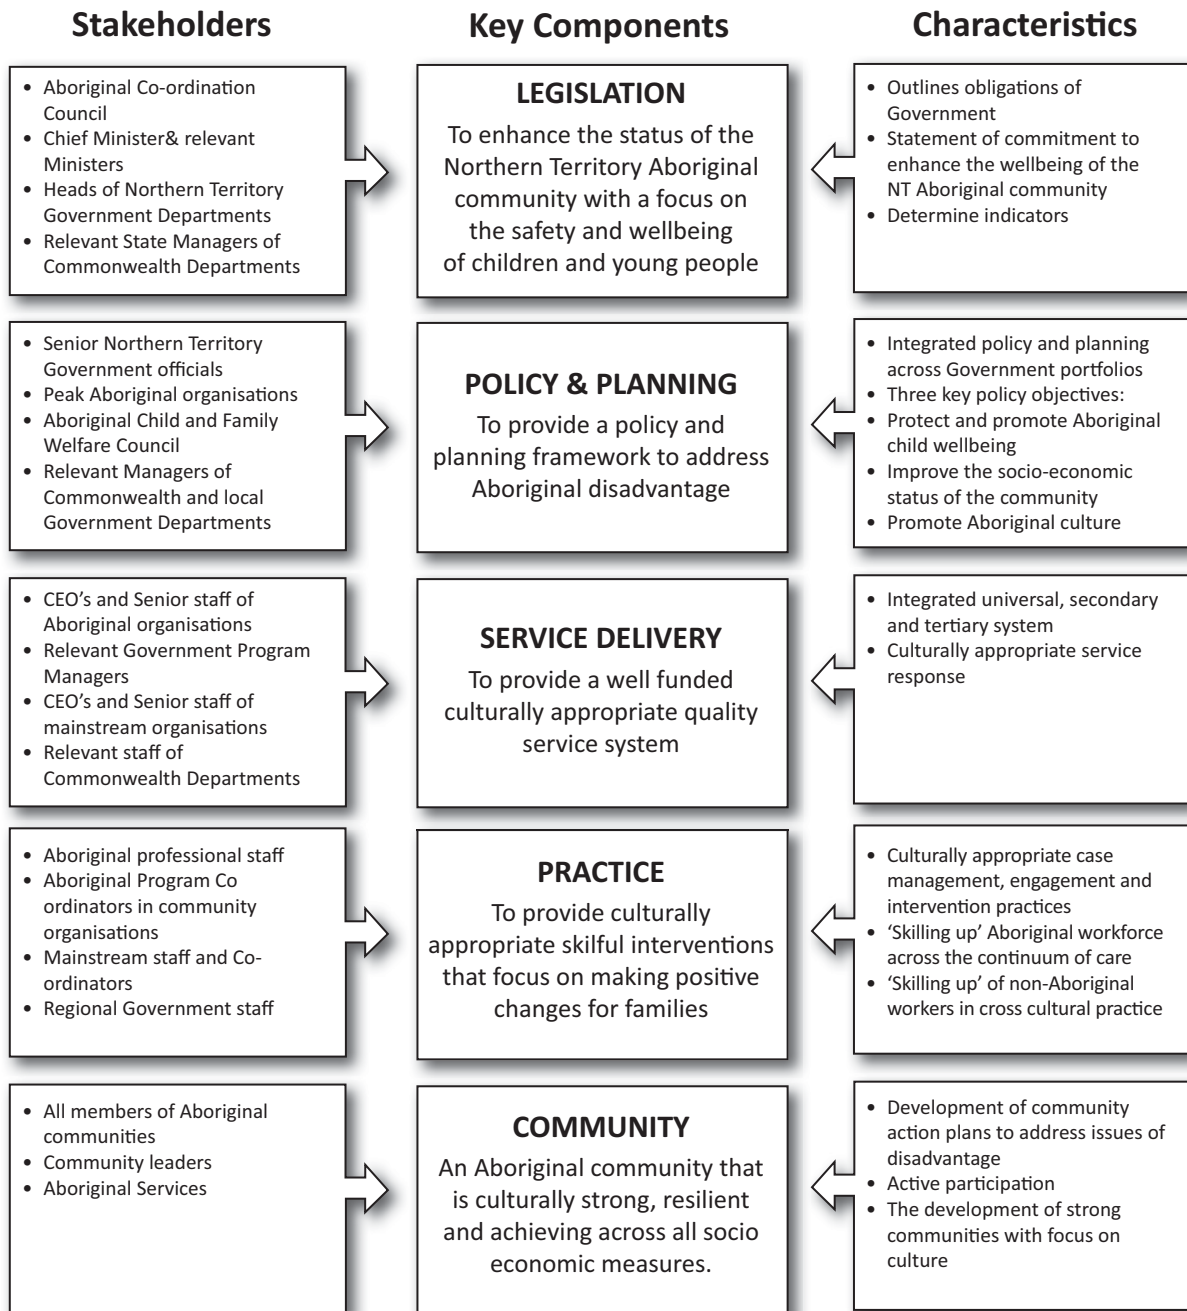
Stakeholders

Key Components

Characteristics

• Aboriginal Co-ordination Council
• Chief Minister& relevant Ministers
• Heads of Northern Territory Government Departments
• Relevant State Managers of Commonwealth Departments

LEGISLATION

To enhance the status of the Northern Territory Aboriginal community with a focus on the safety and wellbeing of children and young people

• Outlines obligations of Government
• Statement of commitment to enhance the wellbeing of the NT Aboriginal community
• Determine indicators

• Senior Northern Territory Government officials
• Peak Aboriginal organisations
• Aboriginal Child and Family Welfare Council
• Relevant Managers of Commonwealth and local Government Departments

POLICY & PLANNING

To provide a policy and planning framework to address Aboriginal disadvantage

• Integrated policy and planning across Government portfolios
• Three key policy objectives:
• Protect and promote Aboriginal child wellbeing
• Improve the socio-economic status of the community
• Promote Aboriginal culture

• CEO's and Senior staff of Aboriginal organisations
• Relevant Government Program Managers
• CEO's and Senior staff of mainstream organisations
• Relevant staff of Commonwealth Departments

SERVICE DELIVERY

To provide a well funded culturally appropriate quality service system

• Integrated universal, secondary and tertiary system
• Culturally appropriate service response

• Aboriginal professional staff
• Aboriginal Program Co ordinators in community organisations
• Mainstream staff and Co-ordinators
• Regional Government staff

PRACTICE

To provide culturally appropriate skilful interventions that focus on making positive changes for families

• Culturally appropriate case management, engagement and intervention practices
• 'Skilling up' Aboriginal workforce across the continuum of care
• 'Skilling up' of non-Aboriginal workers in cross cultural practice

• All members of Aboriginal communities
• Community leaders
• Aboriginal Services

COMMUNITY

An Aboriginal community that is culturally strong, resilient and achieving across all socio economic measures.

• Development of community action plans to address issues of disadvantage
• Active participation
• The development of strong communities with focus on culture